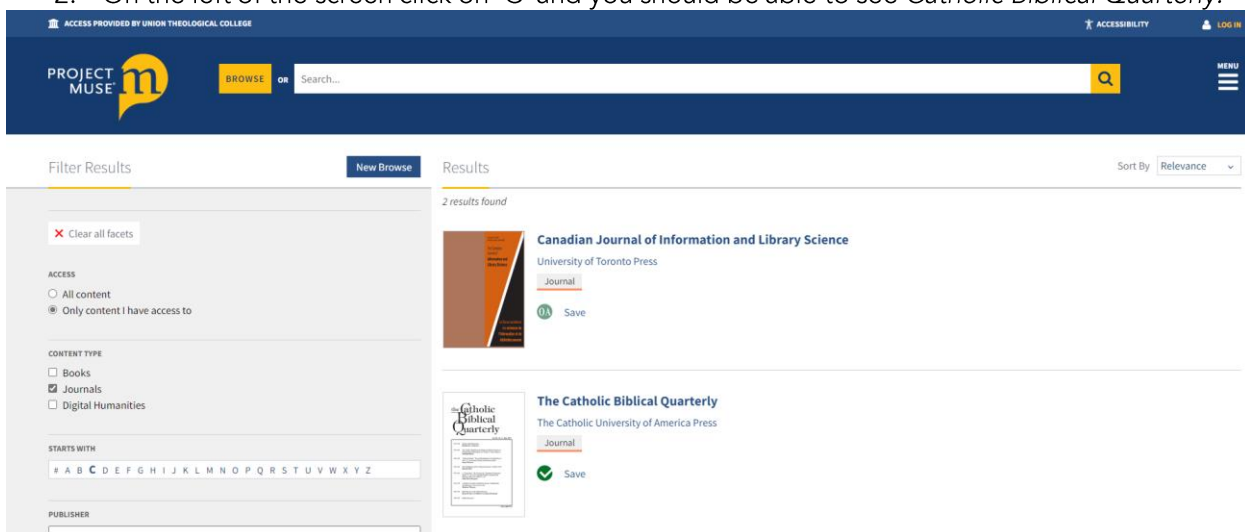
2. On the left of the screen click on 'C' and you should be able to see Catholic Biblical Quarterly.

ACCESS PROVIDED BY UNION THEOLOGICAL COLLEGE

ACCESSIBILITY

LOG IN

PROJECT MUSE

BROWSE OR Search...

MENU

Filter Results

New Browse

Results

Sort By Relevance

2 results found

Clear all facets

ACCESS

All content

Only content I have access to

CONTENT TYPE

Books

Journals

Digital Humanities

STARTS WITH

# A B C D E F G H I J K L M N O P Q R S T U V W X Y Z

PUBLISHER

Canadian Journal of Information and Library Science

University of Toronto Press

Journal

OA Save

The Catholic Biblical Quarterly

The Catholic University of America Press

Journal

Save